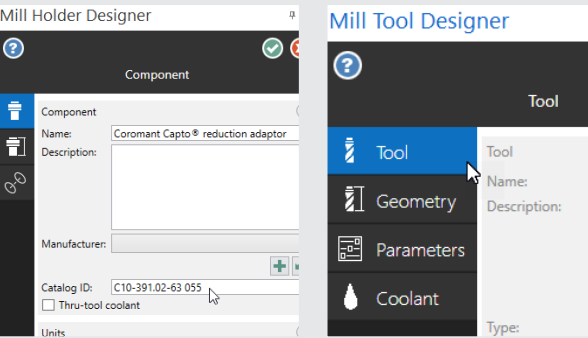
Mill Holder Designer

Component

Component

Name: Coromant Capto® reduction adaptor

Description:

Manufacturer:

Catalog ID: C10-391.02-63 055

Thru-tool coolant

Units

Mill Tool Designer

Tool

Tool

Geometry

Parameters

Coolant

Tool

Name:

Description:

Type: